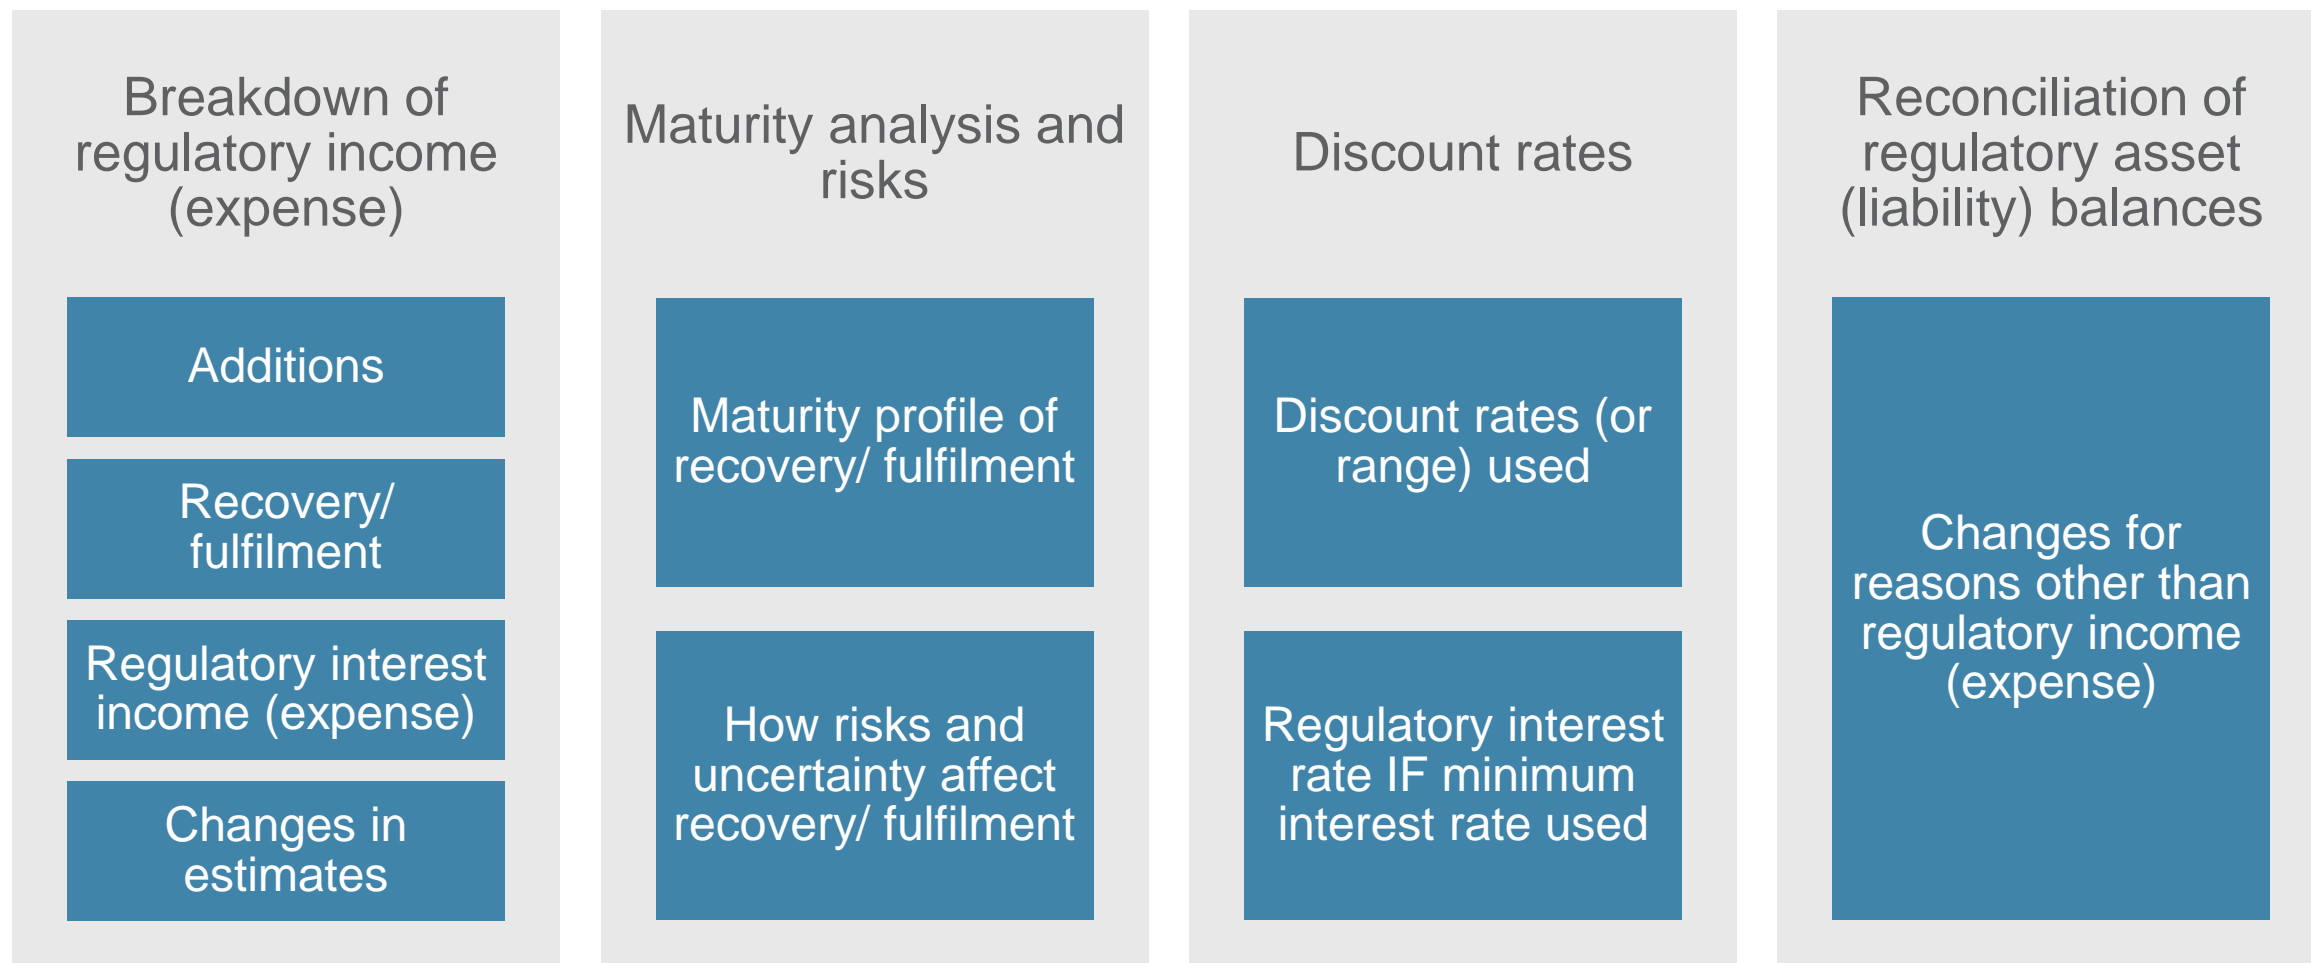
Breakdown of regulatory income (expense)

Additions

Recovery/ fulfilment

Regulatory interest income (expense)

Changes in estimates

Maturity analysis and risks

Maturity profile of recovery/ fulfilment

How risks and uncertainty affect recovery/ fulfilment

Discount rates

Discount rates (or range) used

Regulatory interest rate IF minimum interest rate used

Reconciliation of regulatory asset (liability) balances

Changes for reasons other than regulatory income (expense)